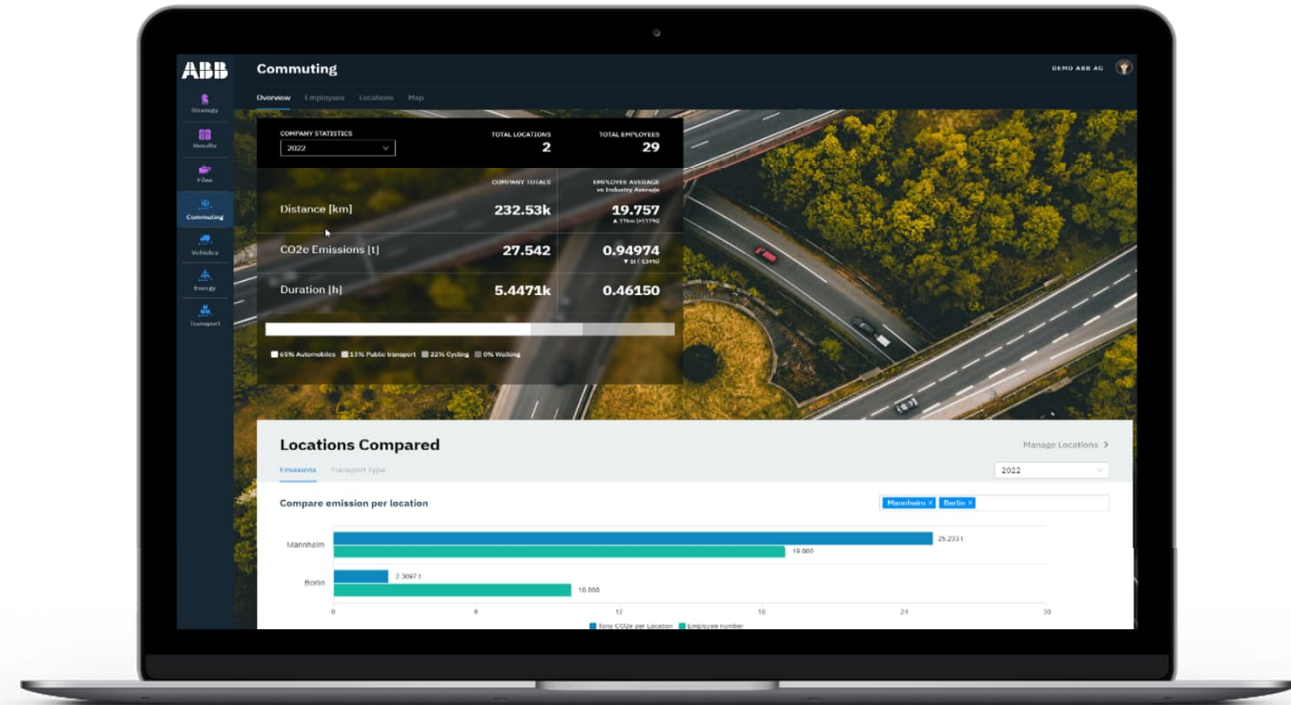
ABB

Strategy
Results
Files
Commuting
Vehicles
Energy
Transport

Commuting

DEMO ABB AG

Overview Employees Locations Map

COMPANY STATISTICS
2022

TOTAL LOCATIONS
2

TOTAL EMPLOYEES
29

COMPANY TOTALS

EMPLOYEE AVERAGE vs Industry Average

| | | |
|---|---|---|
| Distance [km] | 232.53k | 19.757 |
| | | ▲ 17km (+111%) |
| CO2e Emissions [t] | 27.542 | 0.94974 |
| | | ▼ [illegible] (-534%) |
| Duration [h] | 5.4471k | 0.46150 |

65% Automobiles 13% Public transport 22% Cycling 0% Walking

Locations Compared

Manage Locations >

Emissions Transport Type

2022

Compare emission per location

Mannheim × Berlin ×

Mannheim
25.233 t
19.000

Berlin
2.3097 t
10.000

0 6 12 18 24 30

Tons CO2e per Location Employee number